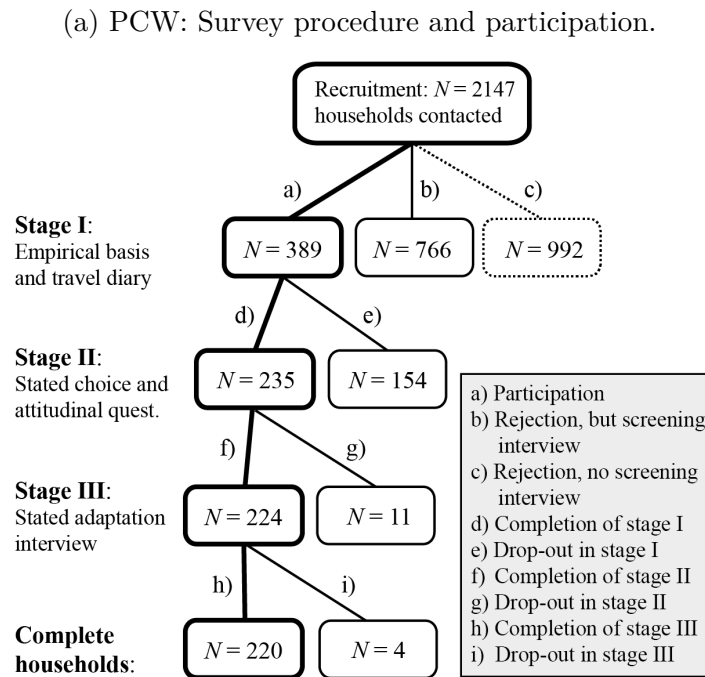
(a) PCW: Survey procedure and participation.

Recruitment: $N = 2147$ households contacted

a)

b)

c)

**Stage I**: Empirical basis and travel diary

$N = 389$

$N = 766$

$N = 992$

d)

e)

**Stage II**: Stated choice and attitudinal quest.

$N = 235$

$N = 154$

f)

g)

**Stage III**: Stated adaptation interview

$N = 224$

$N = 11$

h)

i)

**Complete households**:

$N = 220$

$N = 4$

a) Participation
b) Rejection, but screening interview
c) Rejection, no screening interview
d) Completion of stage I
e) Drop-out in stage I
f) Completion of stage II
g) Drop-out in stage II
h) Completion of stage III
i) Drop-out in stage III